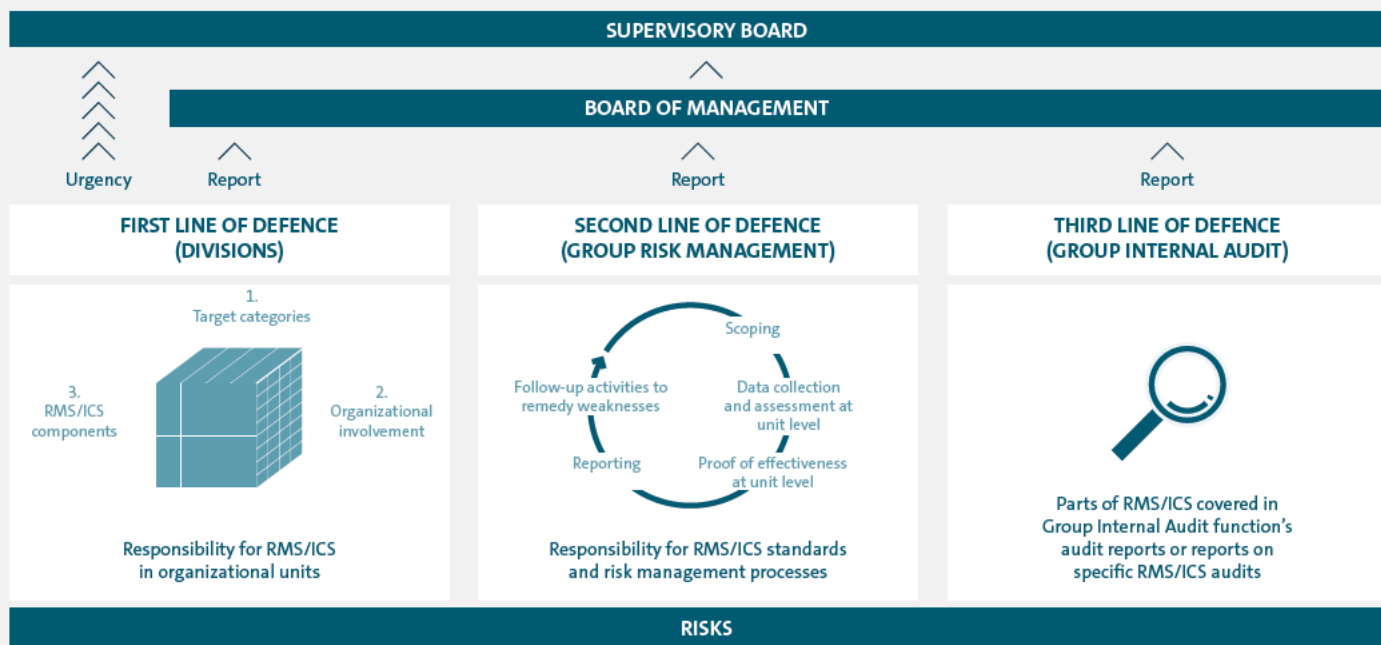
SUPERVISORY BOARD

BOARD OF MANAGEMENT

Urgency

Report

Report

Report

FIRST LINE OF DEFENCE (DIVISIONS)

SECOND LINE OF DEFENCE (GROUP RISK MANAGEMENT)

THIRD LINE OF DEFENCE (GROUP INTERNAL AUDIT)

1. Target categories

3. RMS/ICS components

2. Organizational involvement

Responsibility for RMS/ICS in organizational units

Scoping

Data collection and assessment at unit level

Proof of effectiveness at unit level

Reporting

Follow-up activities to remedy weaknesses

Responsibility for RMS/ICS standards and risk management processes

Parts of RMS/ICS covered in Group Internal Audit function's audit reports or reports on specific RMS/ICS audits

RISKS